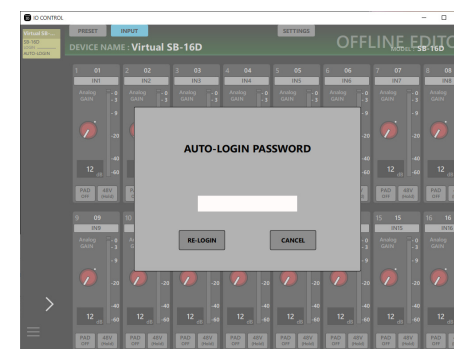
IO CONTROL

Virtual SB-...
SB-16D
AUTO-LOGIN

PRESET
INPUT
SETTINGS

DEVICE NAME : Virtual SB-16D
OFFLINE EDITO
MODEL SB-16D

1 01
IN1
Analog GAIN
12

2 02
IN2

3 03
IN3

4 04
IN4

5 05
IN5

6 06
IN6

7 07
IN7
Analog GAIN
12

8 08
IN8
Analog GAIN
12

PAD OFF
48V

9 09
IN9
Analog GAIN
12

15 15
IN15

16 16
IN

AUTO-LOGIN PASSWORD

RE-LOGIN
CANCEL